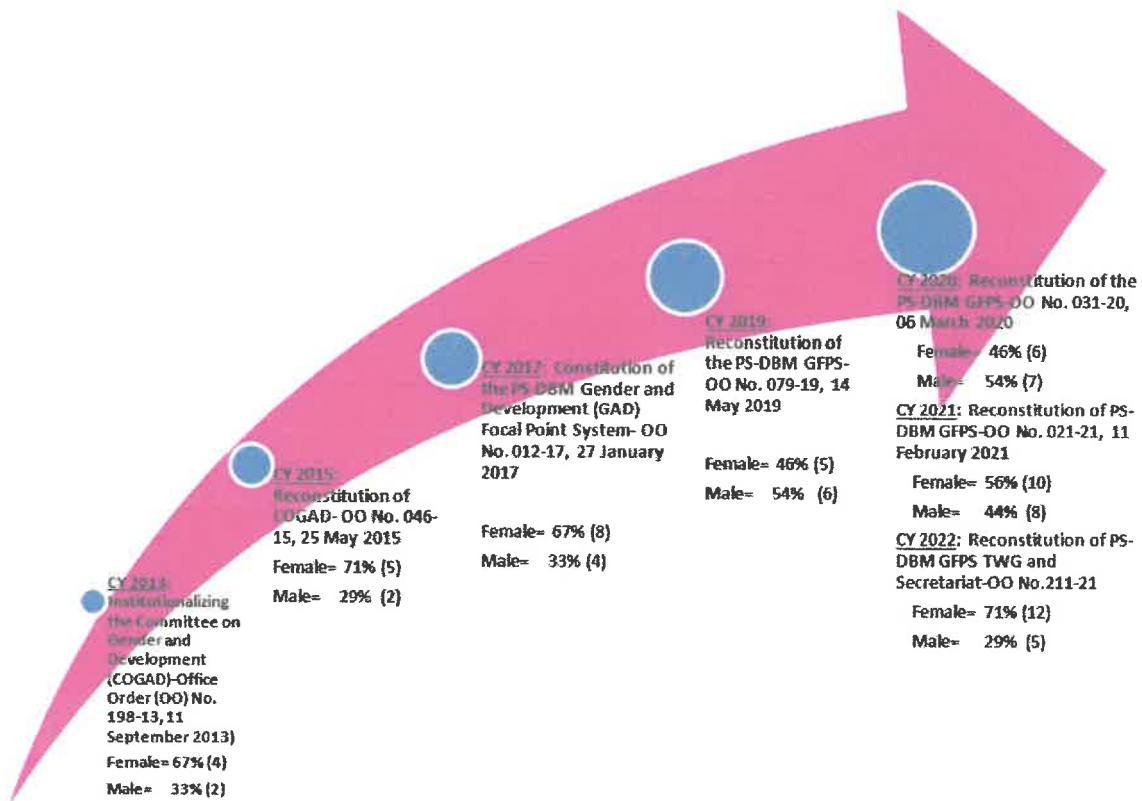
CY 2013: Institutionalizing the Committee on Gender and Development (COGAD)-Office Order (OO) No. 198-13, 11 September 2013)

Female= 67% (4)

Male= 33% (2)

CY 2015: Reconstitution of COGAD- OO No. 046-15, 25 May 2015

Female= 71% (5)

Male= 29% (2)

CY 2017: Constitution of the PS-DBM Gender and Development (GAD) Focal Point System- OO No. 012-17, 27 January 2017

Female= 67% (8)

Male= 33% (4)

CY 2019: Reconstitution of the PS-DBM GFPS-OO No. 079-19, 14 May 2019

Female= 46% (5)

Male= 54% (6)

CY 2020: Reconstitution of the PS-DBM GFPS-OO No. 031-20, 06 March 2020

Female= 46% (6)

Male= 54% (7)

CY 2021: Reconstitution of PS-DBM GFPS-OO No. 021-21, 11 February 2021

Female= 56% (10)

Male= 44% (8)

CY 2022: Reconstitution of PS-DBM GFPS TWG and Secretariat-OO No.211-21

Female= 71% (12)

Male= 29% (5)